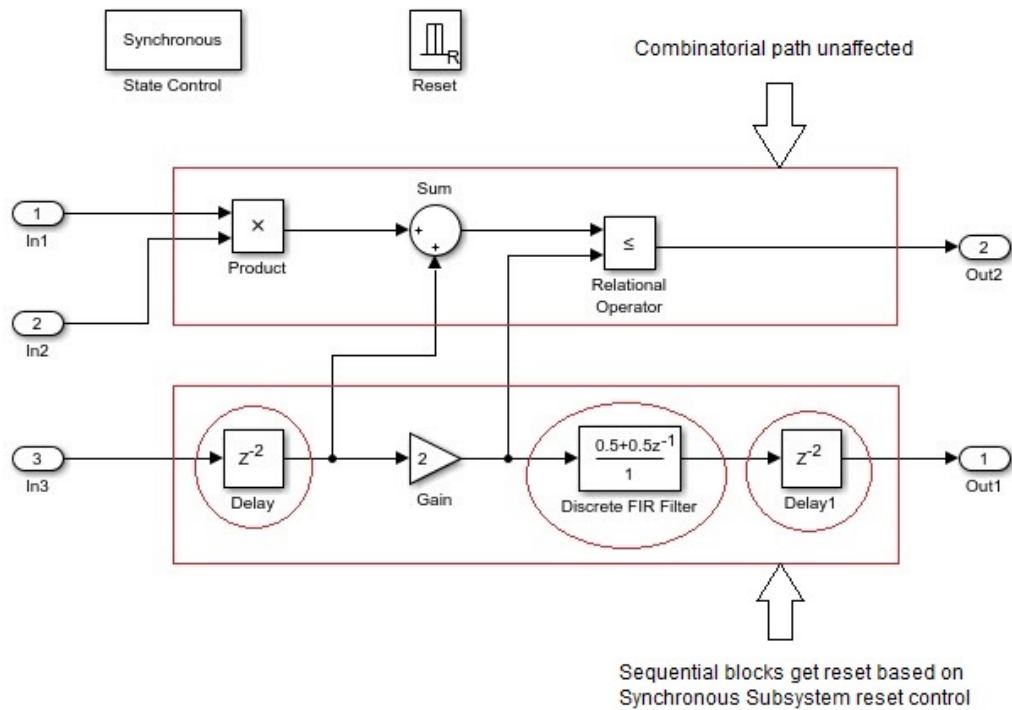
Synchronous

State Control

R

Reset

Combinatorial path unaffected

1
In1

2
In2

×
Product

Sum

+
+

≤
Relational Operator

2
Out2

3
In3

$z^{-2}$
Delay

2
Gain

$\frac{0.5+0.5z^{-1}}{1}$
Discrete FIR Filter

$z^{-2}$
Delay1

1
Out1

Sequential blocks get reset based on Synchronous Subsystem reset control